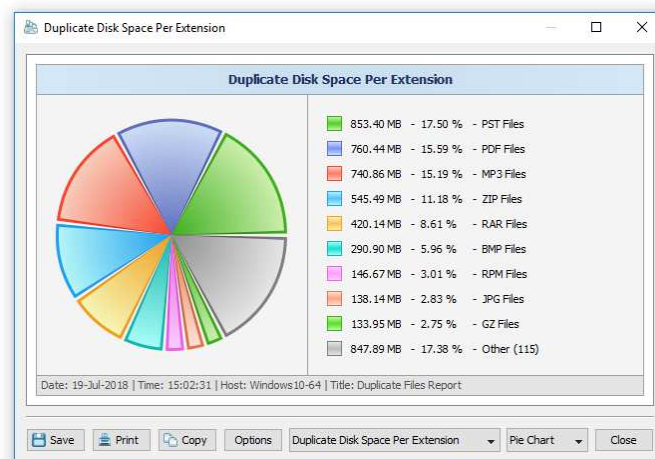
Duplicate Disk Space Per Extension

Duplicate Disk Space Per Extension

| | | |
|---|---|---|
| 853.40 MB | - 17.50 % | - PST Files |
| 760.44 MB | - 15.59 % | - PDF Files |
| 740.86 MB | - 15.19 % | - MP3 Files |
| 545.49 MB | - 11.18 % | - ZIP Files |
| 420.14 MB | - 8.61 % | - RAR Files |
| 290.90 MB | - 5.96 % | - BMP Files |
| 146.67 MB | - 3.01 % | - RPM Files |
| 138.14 MB | - 2.83 % | - JPG Files |
| 133.95 MB | - 2.75 % | - GZ Files |
| 847.89 MB | - 17.38 % | - Other (115) |

Date: 19-Jul-2018 | Time: 15:02:31 | Host: Windows10-64 | Title: Duplicate Files Report

Save Print Copy Options Duplicate Disk Space Per Extension Pie Chart Close